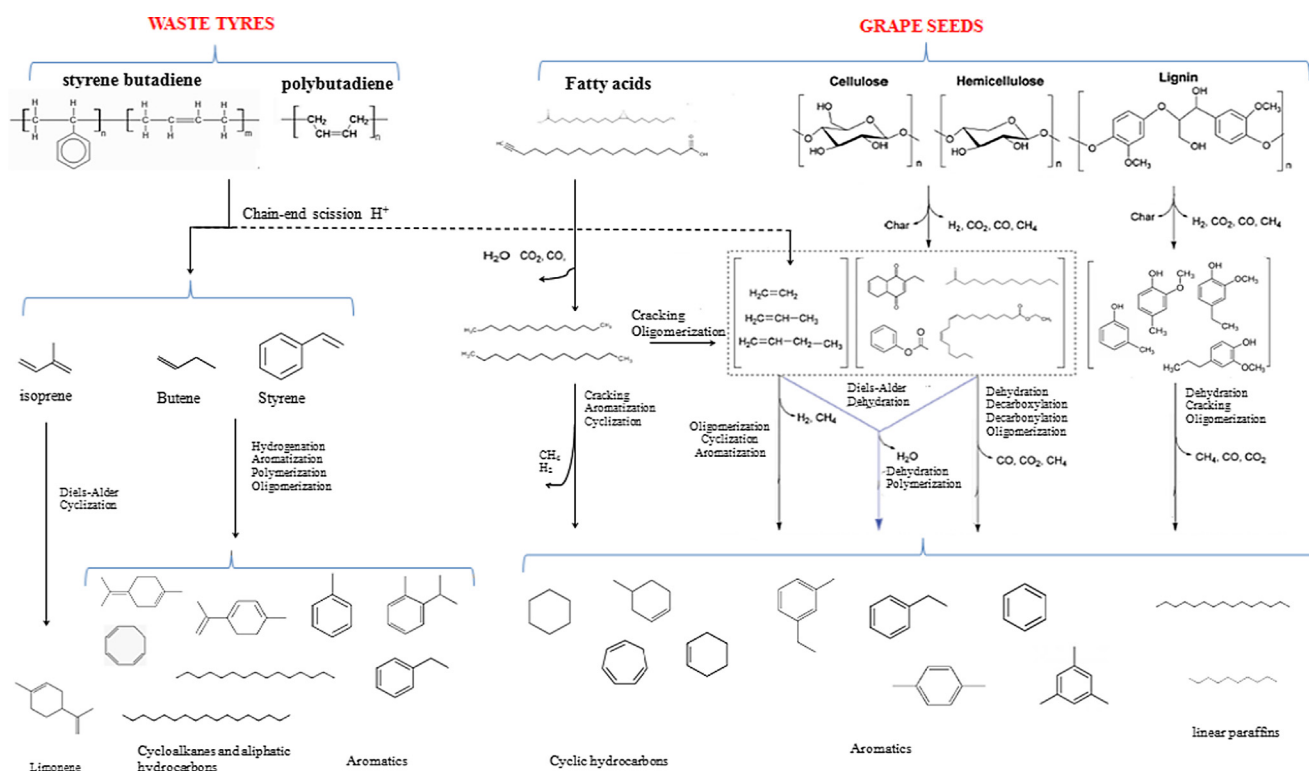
WASTE TYRES

styrene butadiene

polybutadiene

H H
C C
H
n

H H H H
C C = C C
H H
m

CH$_2$ CH$_2$
CH=CH
n

GRAPE SEEDS

Fatty acids

OH

Cellulose

Hemicellulose

Lignin

HO OH OH n

HO OH OH n

OCH$_3$ OCH$_3$ OH

Chain-end scission H$^+$

Char

H$_2$, CO$_2$, CO, CH$_4$

Char

H$_2$, CO$_2$, CO, CH$_4$

H$_2$O CO$_2$, CO,

Cracking
Oligomerization

H$_2$C=CH$_2$
H$_2$C=CH−CH$_3$
H$_2$C=CH−CH$_2$−CH$_3$

OH CH$_3$ OH OCH$_3$ OH CH$_3$ H$_3$C OH OCH$_3$

isoprene

Butene

Styrene

Cracking
Aromatization
Cyclization

Diels-Alder
Dehydration

Dehydration
Decarboxylation
Decarbonylation
Oligomerization

Dehydration
Cracking
Oligomerization

Hydrogenation
Aromatization
Polymerization
Oligomerization

Oligomerization
Cyclization
Aromatization

H$_2$, CH$_4$

H$_2$O
Dehydration
Polymerization

CO, CO$_2$, CH$_4$

CH$_4$, CO, CO$_2$

Diels-Alder
Cyclization

CH$_4$
H$_2$

Limonene

Cycloalkanes and aliphatic hydrocarbons

Aromatics

Cyclic hydrocarbons

Aromatics

linear paraffins